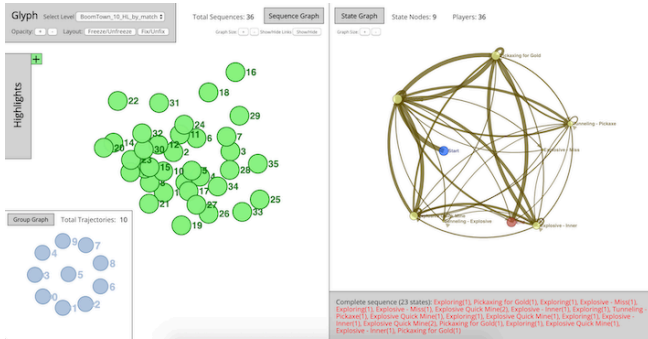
Glyph Select Level: BoomTown_10_HL_by_match
Opacity: + - Layout: Freeze/Unfreeze Fix/Unfix

Total Sequences: 36 Sequence Graph

Graph Size + - Show/Hide Links Show/Hide

Highlights +

16
22 31 18
29
32 24
14 11 6 7
20 30 12
23 15 3
26 1 10 35
8 5 28
17 34
21 27 4 25
26 33
19

Group Graph Total Trajectories: 10

4 9 7
3 5 8
0 6
1 2

State Graph State Nodes: 9 Players: 36

Graph Size + -

Pickaxing for Gold
Tunneling - Pickaxe
Start
Explosive - Miss
Tunneling - Explosive
Explosive - Inner

Complete sequence (23 states): Exploring(1), Pickaxing for Gold(1), Exploring(1), Explosive - Miss(1), Exploring(1), Explosive - Miss(1), Explosive Quick Mine(2), Explosive - Inner(1), Exploring(1), Tunneling - Pickaxe(1), Explosive Quick Mine(1), Exploring(1), Explosive Quick Mine(1), Exploring(1), Explosive - Inner(1), Explosive Quick Mine(2), Pickaxing for Gold(1), Exploring(1), Explosive Quick Mine(1), Explosive - Inner(1), Pickaxing for Gold(1)